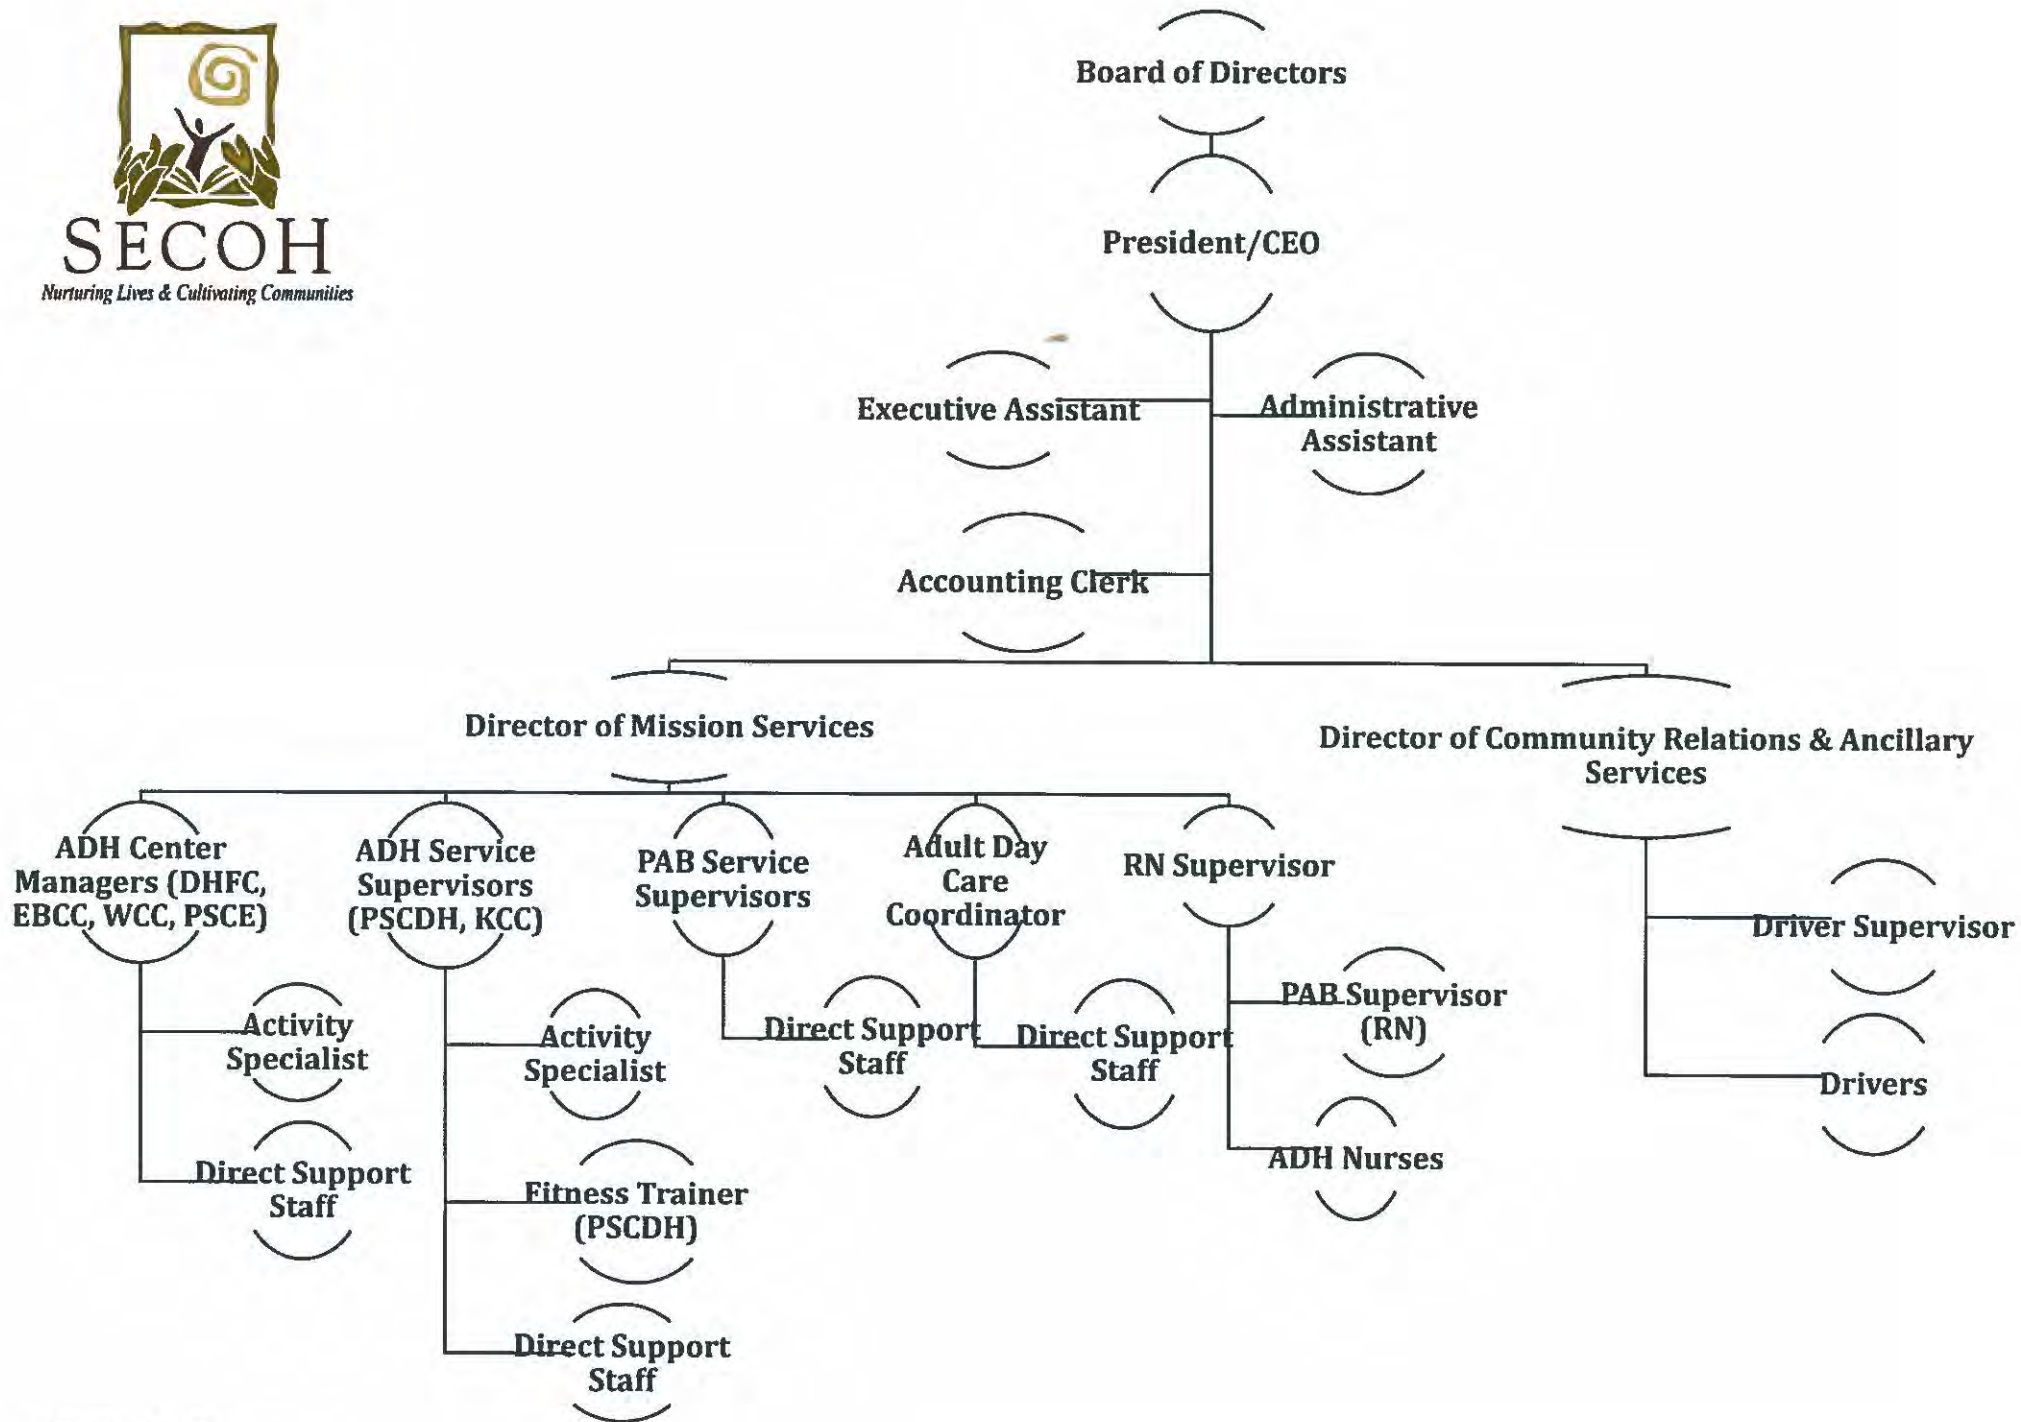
SECOH
Nurturing Lives & Cultivating Communities

Board of Directors

President/CEO

Executive Assistant

Administrative Assistant

Accounting Clerk

Director of Mission Services

Director of Community Relations & Ancillary Services

ADH Center Managers (DHFC, EBCC, WCC, PSCE)

ADH Service Supervisors (PSCDH, KCC)

PAB Service Supervisors

Adult Day Care Coordinator

RN Supervisor

Activity Specialist

Direct Support Staff

Activity Specialist

Fitness Trainer (PSCDH)

Direct Support Staff

Direct Support Staff

Direct Support Staff

PAB Supervisor (RN)

ADH Nurses

Driver Supervisor

Drivers